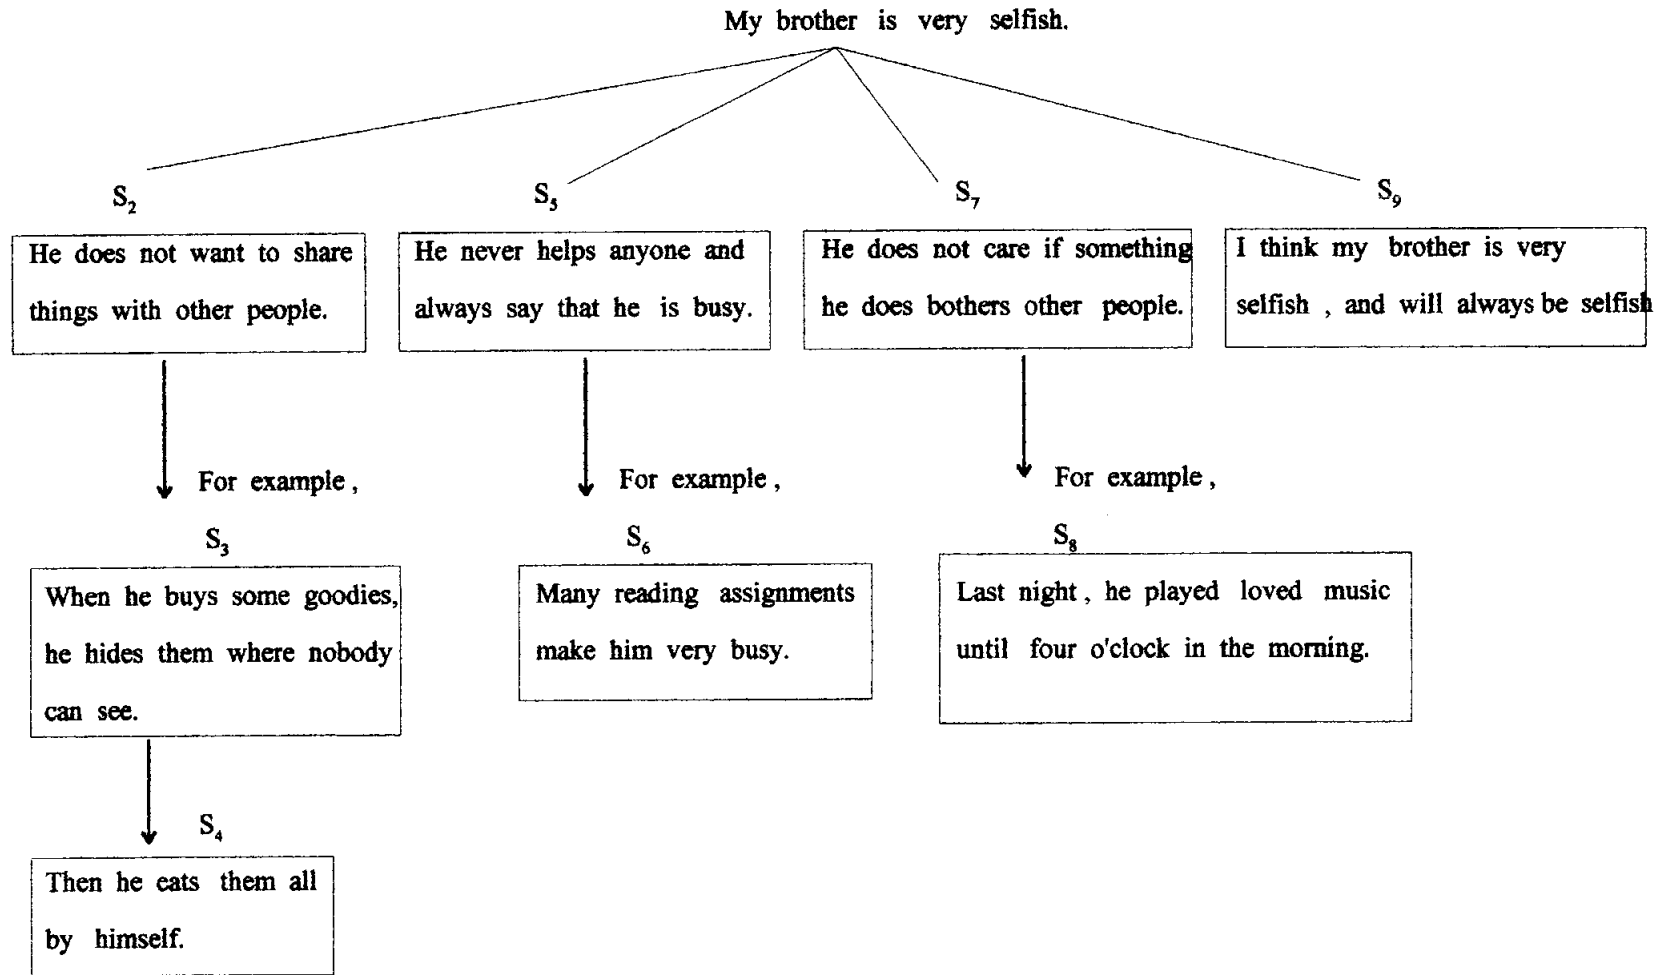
My brother is very selfish.

$S_2$

He does not want to share things with other people.

For example,

$S_3$

When he buys some goodies, he hides them where nobody can see.

$S_4$

Then he eats them all by himself.

$S_5$

He never helps anyone and always say that he is busy.

For example,

$S_6$

Many reading assignments make him very busy.

$S_7$

He does not care if something he does bothers other people.

For example,

$S_8$

Last night, he played loved music until four o'clock in the morning.

$S_9$

I think my brother is very selfish , and will always be selfish